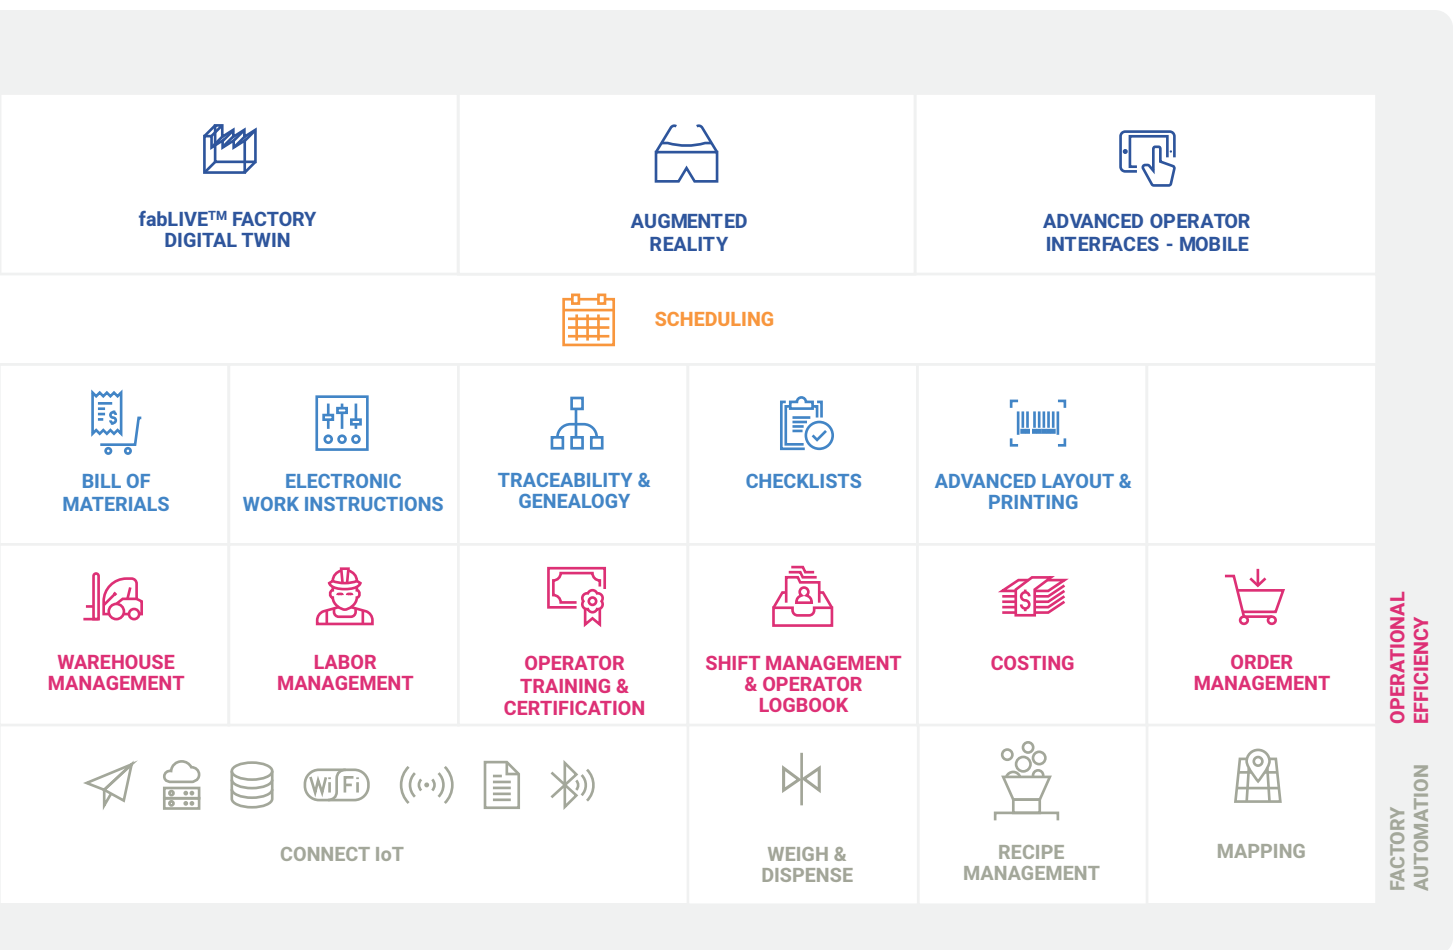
fabLIVE$^{TM}$ FACTORY DIGITAL TWIN

AUGMENTED REALITY

ADVANCED OPERATOR INTERFACES - MOBILE

SCHEDULING

BILL OF MATERIALS

ELECTRONIC WORK INSTRUCTIONS

TRACEABILITY & GENEALOGY

CHECKLISTS

ADVANCED LAYOUT & PRINTING

WAREHOUSE MANAGEMENT

LABOR MANAGEMENT

OPERATOR TRAINING & CERTIFICATION

SHIFT MANAGEMENT & OPERATOR LOGBOOK

COSTING

ORDER MANAGEMENT

OPERATIONAL EFFICIENCY

Wi Fi

CONNECT IoT

WEIGH & DISPENSE

RECIPE MANAGEMENT

MAPPING

FACTORY AUTOMATION